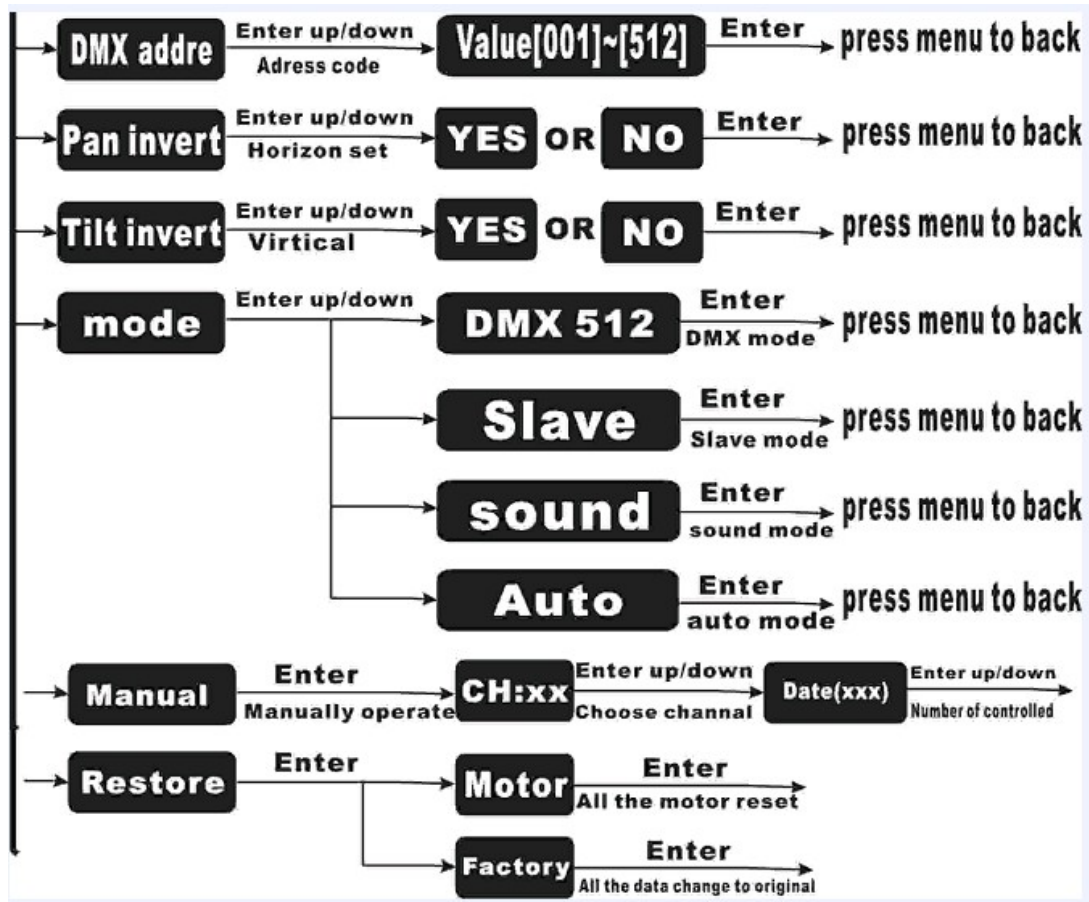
DMX addre
Enter up/down
Adress code
Value[001]~[512]
Enter
press menu to back

Pan invert
Enter up/down
Horizon set
YES OR NO
Enter
press menu to back

Tilt invert
Enter up/down
Virtical
YES OR NO
Enter
press menu to back

mode
Enter up/down
DMX 512
Enter
DMX mode
press menu to back

Slave
Enter
Slave mode
press menu to back

sound
Enter
sound mode
press menu to back

Auto
Enter
auto mode
press menu to back

Manual
Enter
Manually operate
CH:xx
Enter up/down
Choose channal
Date(xxx)
Enter up/down
Number of controlled

Restore
Enter
Motor
Enter
All the motor reset

Factory
Enter
All the data change to original